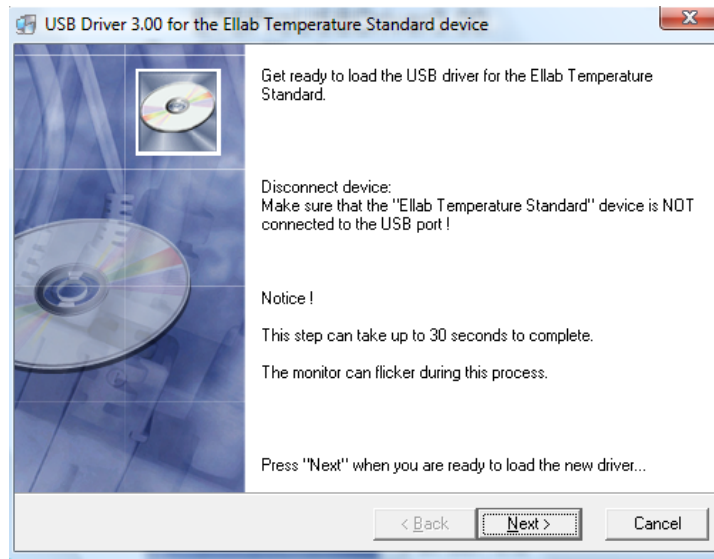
USB Driver 3.00 for the Ellab Temperature Standard device

Get ready to load the USB driver for the Ellab Temperature Standard.

Disconnect device:
Make sure that the "Ellab Temperature Standard" device is NOT connected to the USB port !

Notice !

This step can take up to 30 seconds to complete.

The monitor can flicker during this process.

Press "Next" when you are ready to load the new driver...

< Back | Next > | Cancel